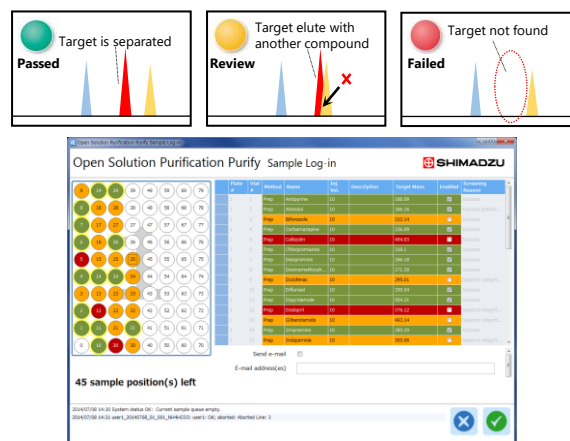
Target is separated
Passed

Target elute with another compound
Review

Target not found
Failed

Open Solution Purification Purify Sample Log-in

Open Solution Purification Purify Sample Log-in

SHIMADZU

| Plate # | Vial # | Method | Name | Inj. Vol. | Description | Target Mass | Enabled | Screening Reason |
|---|---|---|---|---|---|---|---|---|
| | | Prep | Antipyrine | 10 | | 188.09 | | |
| | | Prep | Atenolol | 10 | | 266.16 | | |
| | | Prep | Bifonazole | 10 | | 310.14 | | |
| | | Prep | Carbamazepine | 10 | | 236.09 | | |
| | | Prep | Colloidin | 10 | | 494.03 | | |
| | | Prep | Chlorpromazine | 10 | | 318.1 | | |
| | | Prep | Desipramine | 10 | | 266.18 | | |
| | | Prep | Dextromethorph... | 10 | | 271.19 | | |
| | | Prep | Diclofenac | 10 | | 295.01 | | |
| | | Prep | Diflunisal | 10 | | 250.04 | | |
| | | Prep | Dipyridamole | 10 | | 504.31 | | |
| | | Prep | Ebselen | 10 | | 276.12 | | |
| | | Prep | Glibenclamide | 10 | | 493.14 | | |
| | | Prep | Imipramine | 10 | | 280.19 | | |
| | | Prep | Indapamide | 10 | | 365.06 | | |

Send e-mail

E-mail address(es)

45 sample position(s) left

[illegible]